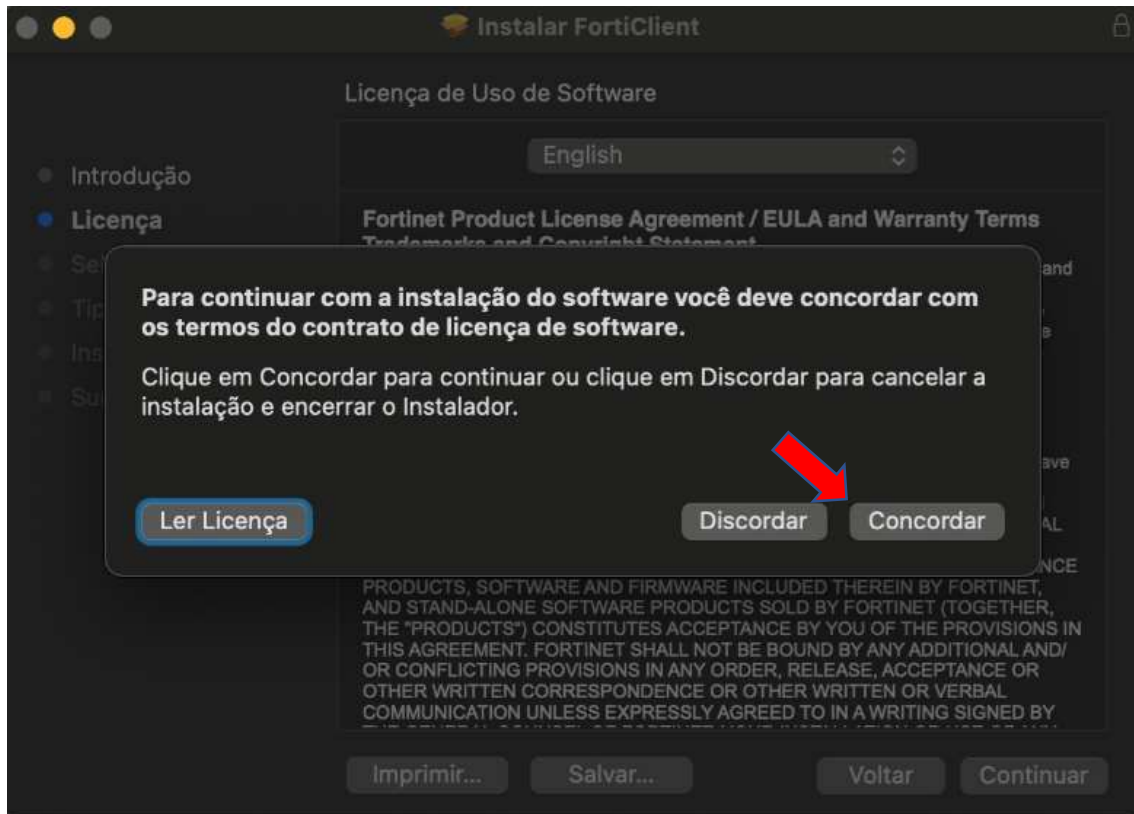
Instalar FortiClient

Licença de Uso de Software

Introdução
Licença
Se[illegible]
Tip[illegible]
Ins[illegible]
Su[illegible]

English

Fortinet Product License Agreement / EULA and Warranty Terms
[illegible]

and
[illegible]
ave
AL
NCE

Para continuar com a instalação do software você deve concordar com os termos do contrato de licença de software.

Clique em Concordar para continuar ou clique em Discordar para cancelar a instalação e encerrar o Instalador.

Ler Licença

Discordar

Concordar

PRODUCTS, SOFTWARE AND FIRMWARE INCLUDED THEREIN BY FORTINET, AND STAND-ALONE SOFTWARE PRODUCTS SOLD BY FORTINET (TOGETHER, THE "PRODUCTS") CONSTITUTES ACCEPTANCE BY YOU OF THE PROVISIONS IN THIS AGREEMENT. FORTINET SHALL NOT BE BOUND BY ANY ADDITIONAL AND/ OR CONFLICTING PROVISIONS IN ANY ORDER, RELEASE, ACCEPTANCE OR OTHER WRITTEN CORRESPONDENCE OR OTHER WRITTEN OR VERBAL COMMUNICATION UNLESS EXPRESSLY AGREED TO IN A WRITING SIGNED BY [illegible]

Imprimir...

Salvar...

Voltar

Continuar